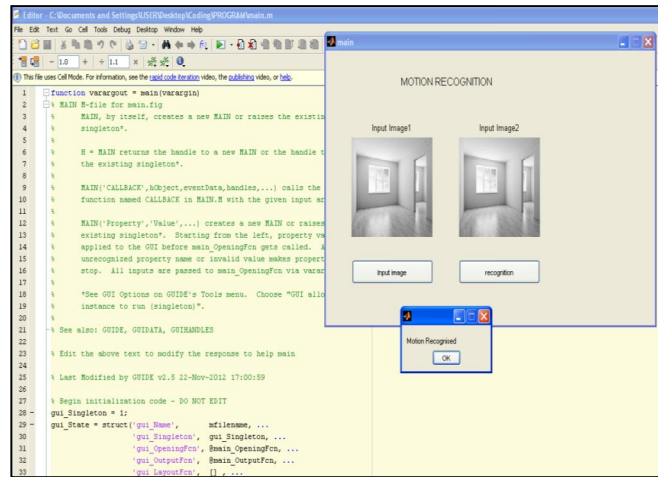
Editor - C:\Documents and Settings\USER\Desktop\Coding\PROGRAM\main.m

File Edit Text Go Cell Tools Debug Desktop Window Help

- 1.0 + ÷ 1.1 ×

This file uses Cell Mode. For information, see the rapid code iteration video, the publishing video, or help.

1 function varargout = main(varargin)
2 % MAIN M-file for main.fig
3 % MAIN, by itself, creates a new MAIN or raises the existin
4 % singleton*.
5 %
6 % H = MAIN returns the handle to a new MAIN or the handle t
7 % the existing singleton*.
8 %
9 % MAIN('CALLBACK',hObject,eventData,handles,...) calls the
10 % function named CALLBACK in MAIN.M with the given input ar
11 %
12 % MAIN('Property','Value',...) creates a new MAIN or raises
13 % existing singleton*. Starting from the left, property va
14 % applied to the GUI before main_OpeningFcn gets called. A
15 % unrecognized property name or invalid value makes propert
16 % stop. All inputs are passed to main_OpeningFcn via varar
17 %
18 % *See GUI Options on GUIDE's Tools menu. Choose "GUI allo
19 % instance to run (singleton)".
20 %
21 % See also: GUIDE, GUIDATA, GUIHANDLES
22
23 % Edit the above text to modify the response to help main
24
25 % Last Modified by GUIDE v2.5 22-Nov-2012 17:00:59
26
27 % Begin initialization code - DO NOT EDIT
28 - gui_Singleton = 1;
29 - gui_State = struct('gui_Name', mfilename, ...
30 'gui_Singleton', gui_Singleton, ...
31 'gui_OpeningFcn', @main_OpeningFcn, ...
32 'gui_OutputFcn', @main_OutputFcn, ...
33 'gui_LayoutFcn', [] , ...

main

MOTION RECOGNITION

Input Image1

Input Image2

Input image

recognition

Motion Recognized

OK